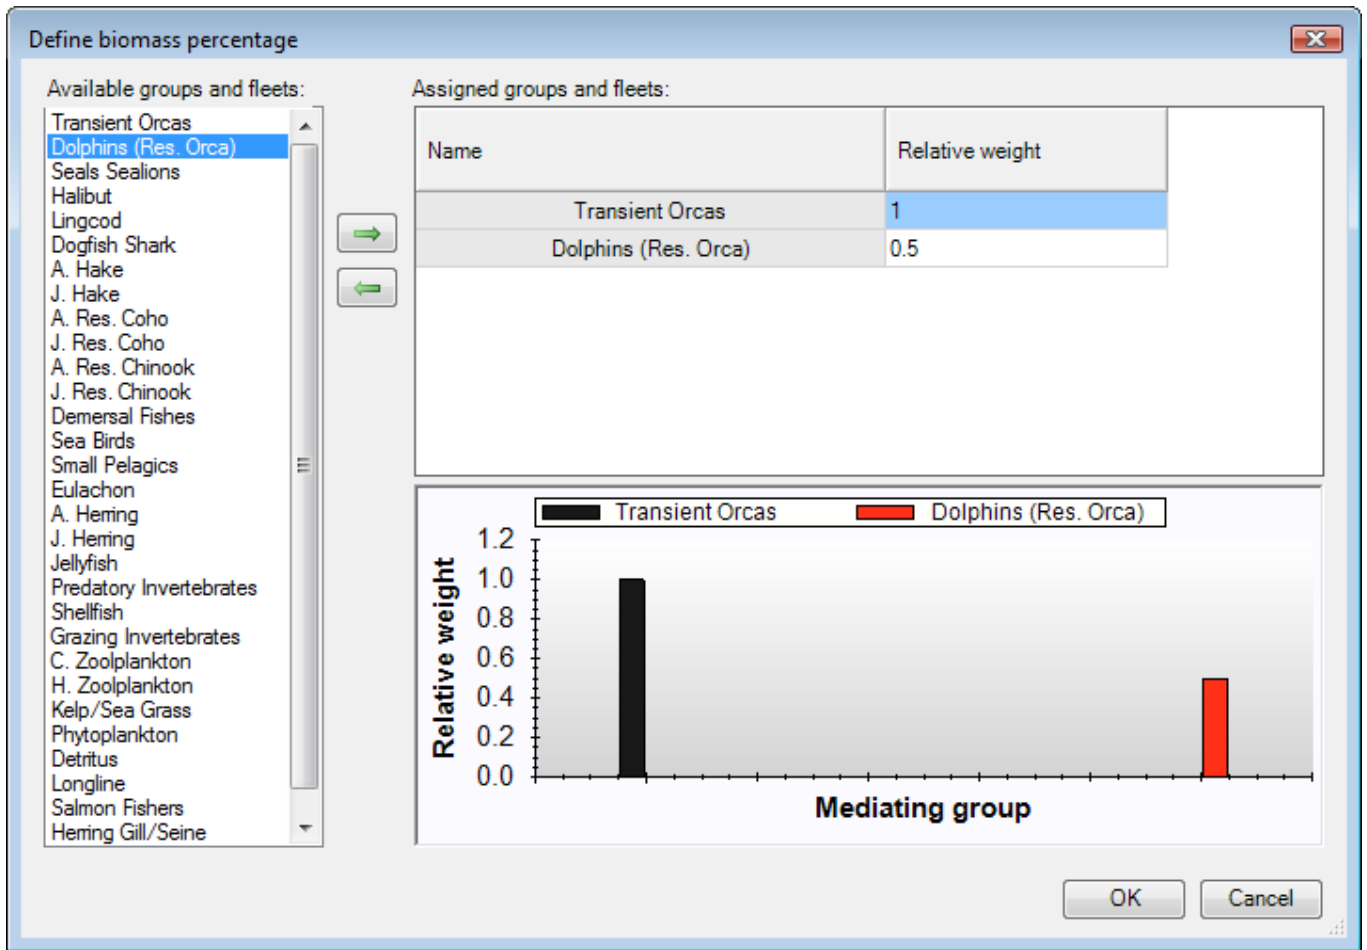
Define biomass percentage

Available groups and fleets:

Transient Orcas
Dolphins (Res. Orca)
Seals Sealions
Halibut
Lingcod
Dogfish Shark
A. Hake
J. Hake
A. Res. Coho
J. Res. Coho
A. Res. Chinook
J. Res. Chinook
Demersal Fishes
Sea Birds
Small Pelagics
Eulachon
A. Herring
J. Herring
Jellyfish
Predatory Invertebrates
Shellfish
Grazing Invertebrates
C. Zoolplankton
H. Zoolplankton
Kelp/Sea Grass
Phytoplankton
Detritus
Longline
Salmon Fishers
Herring Gill/Seine

Assigned groups and fleets:

| Name | Relative weight |
|---|---|
| Transient Orcas | 1 |
| Dolphins (Res. Orca) | 0.5 |

Transient Orcas
Dolphins (Res. Orca)

Relative weight

1.2
1.0
0.8
0.6
0.4
0.2
0.0

Mediating group

OK
Cancel